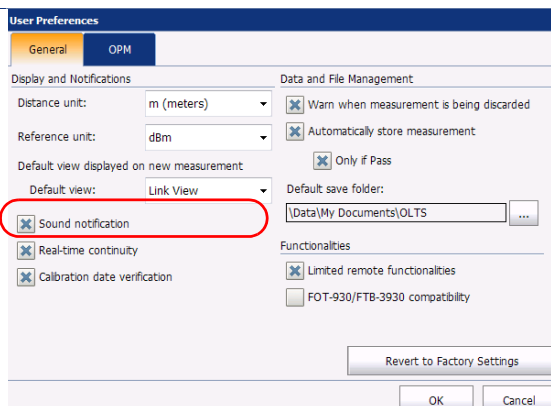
User Preferences

General OPM

Display and Notifications

Distance unit: m (meters)

Reference unit: dBm

Default view displayed on new measurement

Default view: Link View

Sound notification

Real-time continuity

Calibration date verification

Data and File Management

Warn when measurement is being discarded

Automatically store measurement

Only if Pass

Default save folder:

\Data\My Documents\OLTS ...

Functionalities

Limited remote functionalities

FOT-930/FTB-3930 compatibility

Revert to Factory Settings

OK Cancel